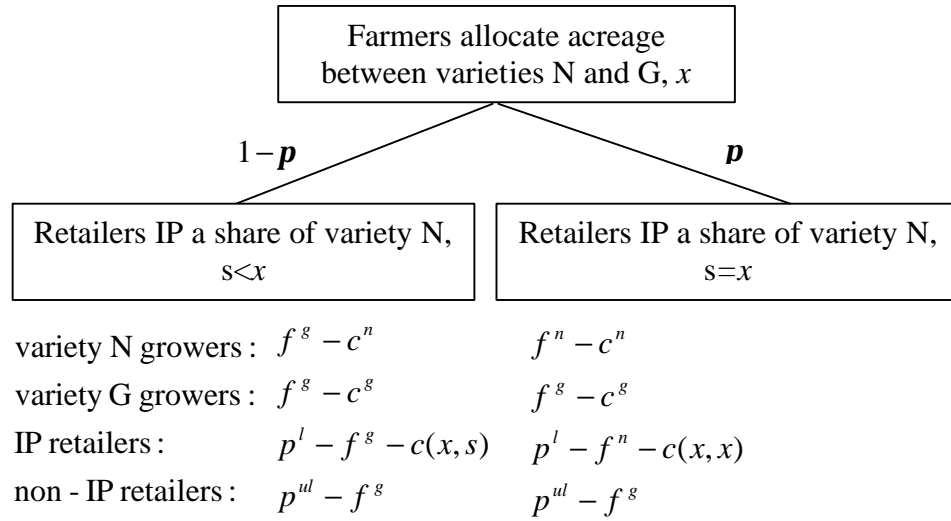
Farmers allocate acreage between varieties N and G, $x$

$1-\boldsymbol{p}$

$\boldsymbol{p}$

Retailers IP a share of variety N, s<$x$

Retailers IP a share of variety N, s=$x$

| | | |
|---|---|---|
| variety N growers : | $f^{g}-c^{n}$ | $f^{n}-c^{n}$ |
| variety G growers : | $f^{g}-c^{g}$ | $f^{g}-c^{g}$ |
| IP retailers : | $p^{l}-f^{g}-c(x,s)$ | $p^{l}-f^{n}-c(x,x)$ |
| non - IP retailers : | $p^{ul}-f^{g}$ | $p^{ul}-f^{g}$ |